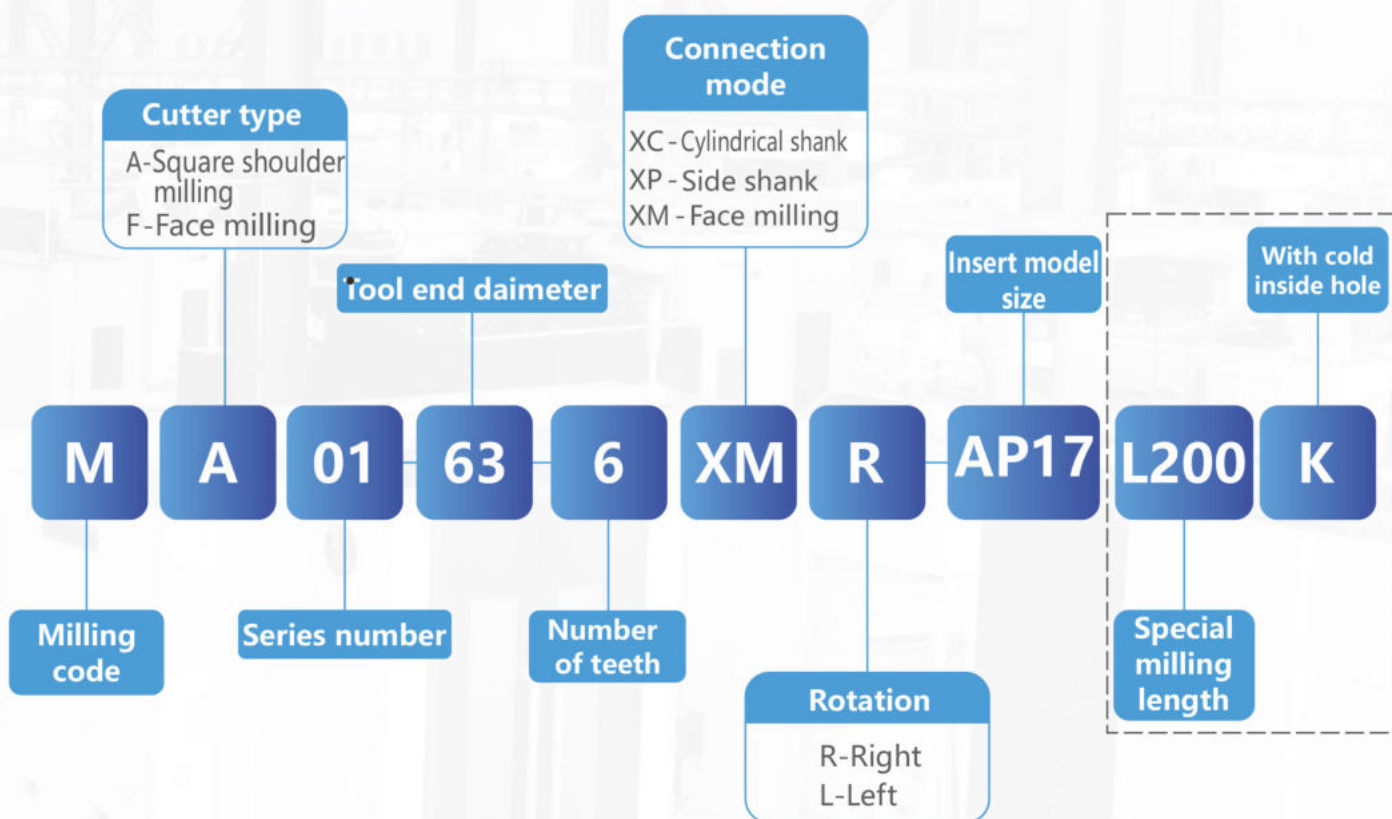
Cutter type
A-Square shoulder milling
F-Face milling

Connection mode
XC - Cylindrical shank
XP - Side shank
XM - Face milling

Tool end daimeter

Insert model size

With cold inside hole

M A 01 63 6 XM R AP17 L200 K

Milling code

Series number

Number of teeth

Rotation
R-Right
L-Left

Special milling length